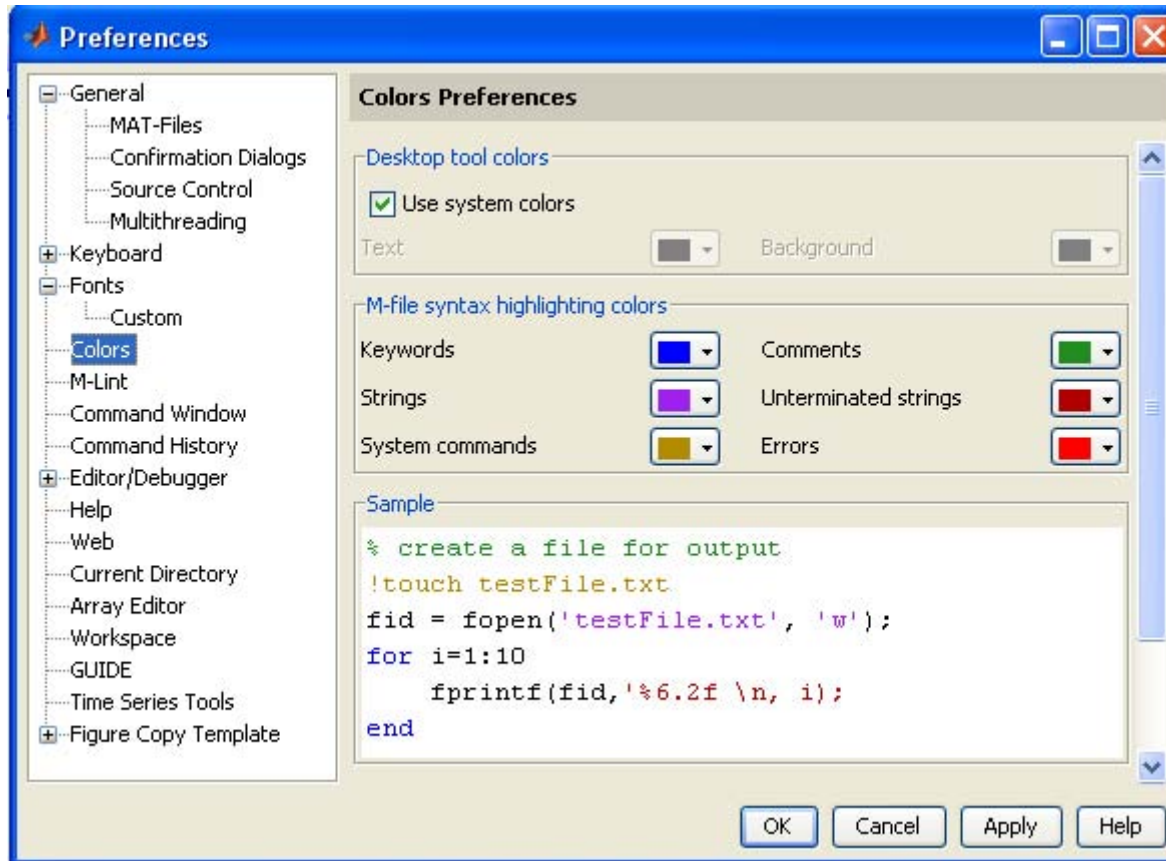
Preferences

General
MAT-Files
Confirmation Dialogs
Source Control
Multithreading
Keyboard
Fonts
Custom
Colors
M-Lint
Command Window
Command History
Editor/Debugger
Help
Web
Current Directory
Array Editor
Workspace
GUIDE
Time Series Tools
Figure Copy Template

Colors Preferences

Desktop tool colors
Use system colors
Text
Background

M-file syntax highlighting colors
Keywords
Comments
Strings
Unterminated strings
System commands
Errors

Sample
% create a file for output
!touch testFile.txt
fid = fopen('testFile.txt', 'w');
for i=1:10
fprintf(fid,'%6.2f \n, i);
end

OK
Cancel
Apply
Help